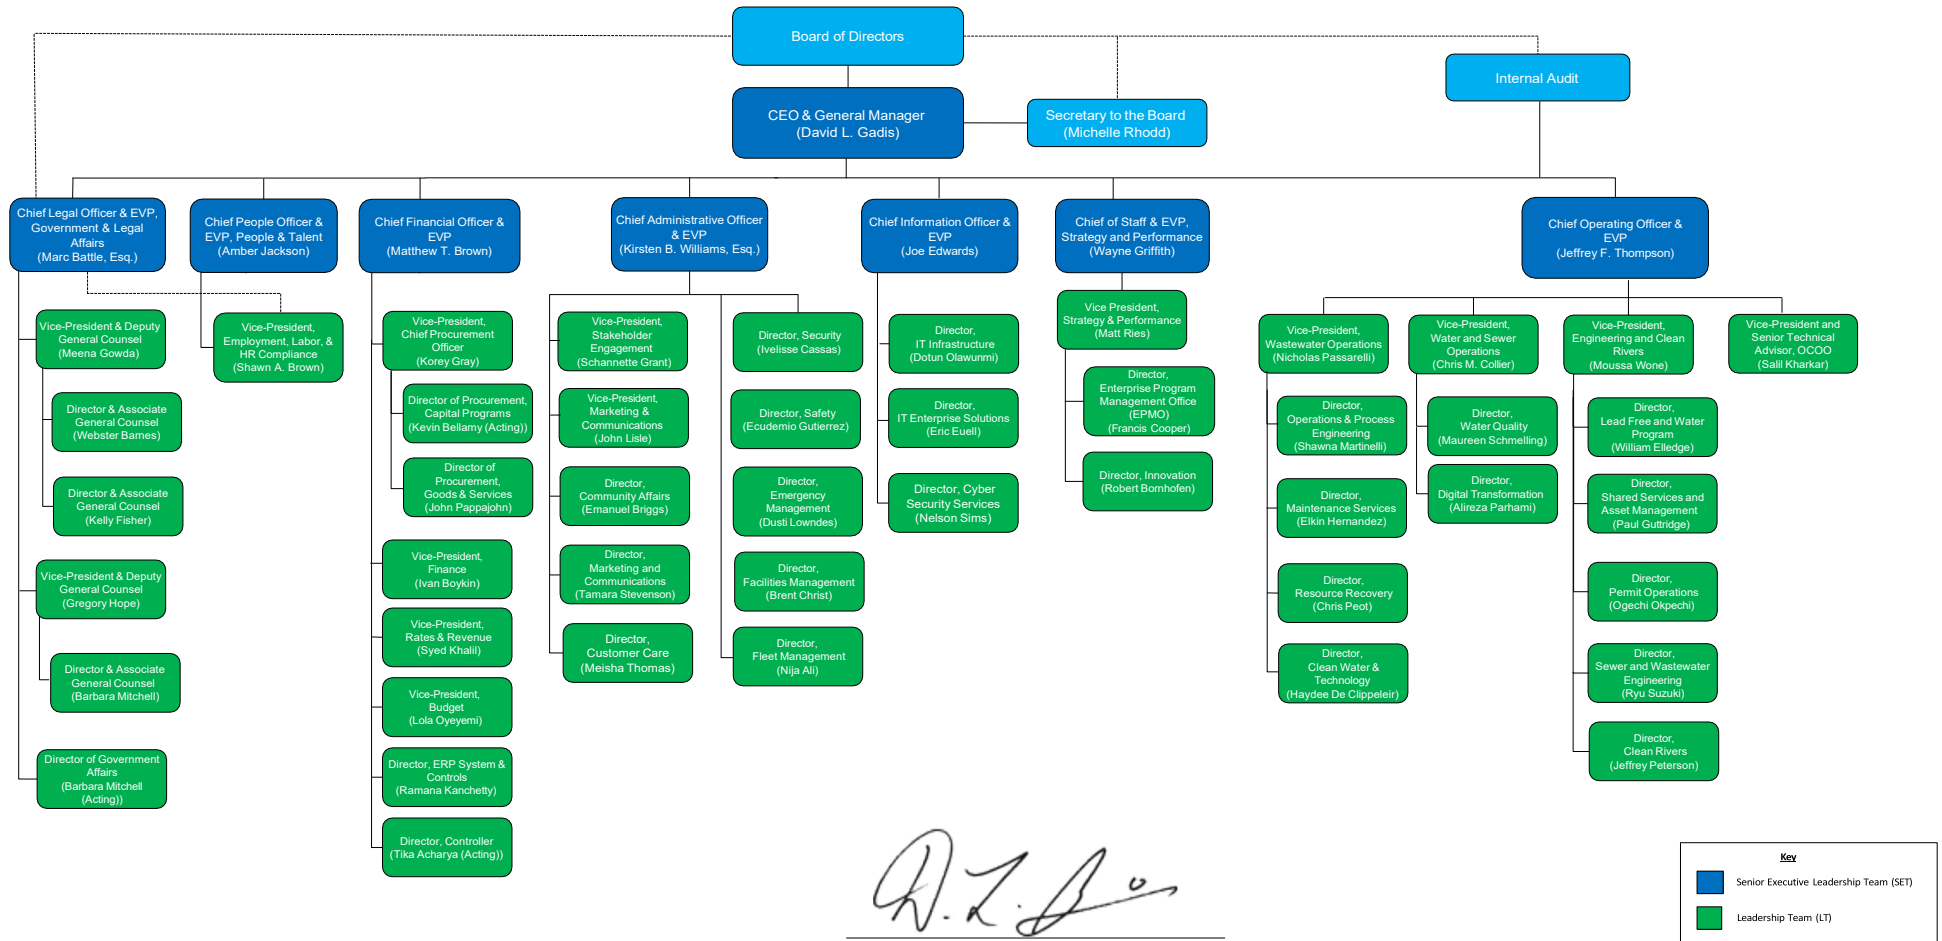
Board of Directors

Internal Audit

CEO & General Manager
(David L. Gadis)

Secretary to the Board
(Michelle Rhodd)

Chief Legal Officer & EVP, Government & Legal Affairs
(Marc Battle, Esq.)

Vice-President & Deputy General Counsel
(Meena Gowda)

Director & Associate General Counsel
(Webster Barnes)

Director & Associate General Counsel
(Kelly Fisher)

Vice-President & Deputy General Counsel
(Gregory Hope)

Director & Associate General Counsel
(Barbara Mitchell)

Director of Government Affairs
(Barbara Mitchell (Acting))

Chief People Officer & EVP, People & Talent
(Amber Jackson)

Vice-President, Employment, Labor, & HR Compliance
(Shawn A. Brown)

Chief Financial Officer & EVP
(Matthew T. Brown)

Vice-President, Chief Procurement Officer
(Korey Gray)

Director of Procurement, Capital Programs
(Kevin Bellamy (Acting))

Director of Procurement, Goods & Services
(John Pappajohn)

Vice-President, Finance
(Ivan Boykin)

Vice-President, Rates & Revenue
(Syed Khalil)

Vice-President, Budget
(Lola Oyeyemi)

Director, ERP System & Controls
(Ramana Kanchetty)

Director, Controller
(Tika Acharya (Acting))

Chief Administrative Officer & EVP
(Kirsten B. Williams, Esq.)

Vice-President, Stakeholder Engagement
(Schannette Grant)

Vice-President, Marketing & Communications
(John Lisle)

Director, Community Affairs
(Emanuel Briggs)

Director, Marketing and Communications
(Tamara Stevenson)

Director, Customer Care
(Meisha Thomas)

Director, Security
(Ivelisse Cassas)

Director, Safety
(Ecudemio Gutierrez)

Director, Emergency Management
(Dusti Lowndes)

Director, Facilities Management
(Brent Christ)

Director, Fleet Management
(Nija Ali)

Chief Information Officer & EVP
(Joe Edwards)

Director, IT Infrastructure
(Dotun Olawunmi)

Director, IT Enterprise Solutions
(Eric Euell)

Director, Cyber Security Services
(Nelson Sims)

Chief of Staff & EVP, Strategy and Performance
(Wayne Griffith)

Vice President, Strategy & Performance
(Matt Ries)

Director, Enterprise Program Management Office (EPMO)
(Francis Cooper)

Director, Innovation
(Robert Bornhofen)

Chief Operating Officer & EVP
(Jeffrey F. Thompson)

Vice-President, Wastewater Operations
(Nicholas Passarelli)

Director, Operations & Process Engineering
(Shawna Martinelli)

Director, Maintenance Services
(Elkin Hernandez)

Director, Resource Recovery
(Chris Peot)

Director, Clean Water & Technology
(Haydee De Clippeleir)

Vice-President, Water and Sewer Operations
(Chris M. Collier)

Director, Water Quality
(Maureen Schmelling)

Director, Digital Transformation
(Alireza Parhami)

Vice-President, Engineering and Clean Rivers
(Moussa Wone)

Director, Lead Free and Water Program
(William Elledge)

Director, Shared Services and Asset Management
(Paul Guttridge)

Director, Permit Operations
(Ogechi Okpechi)

Director, Sewer and Wastewater Engineering
(Ryu Suzuki)

Director, Clean Rivers
(Jeffrey Peterson)

Vice-President and Senior Technical Advisor, OCOO
(Salil Kharkar)

Key
Senior Executive Leadership Team (SET)
Leadership Team (LT)